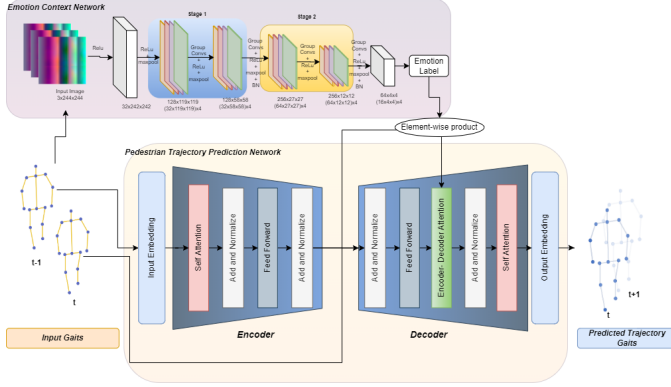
Emotion Context Network

Stage 1

Stage 2

Relu

ReLu + maxpool

Group Conve + ReLu + maxpool

Group Conve + ReLu + maxpool + BN

Group Conve + ReLu + maxpool + BN

Group Conve + ReLu + maxpool + BN

Input Image 3x244x244

32x242x242

128x119x119 (32x119x119)x4

128x59x59 (32x59x59)x4

256x27x27 (64x27x27)x4

256x12x12 (64x12x12)x4

64x4x4 (16x4x4)x4

Emotion Label

Element-wise product

Pedestrian Trajectory Prediction Network

t-1

t

Input Embedding

Self Attention

Add and Normalize

Feed Forward

Add and Normalize

Encoder

Add and Normalize

Feed Forward

Encoder- Decoder Attention

Add and Normalize

Self Attention

Decoder

Output Embedding

t

t+1

Input Gaits

Predicted Trajectory Gaits